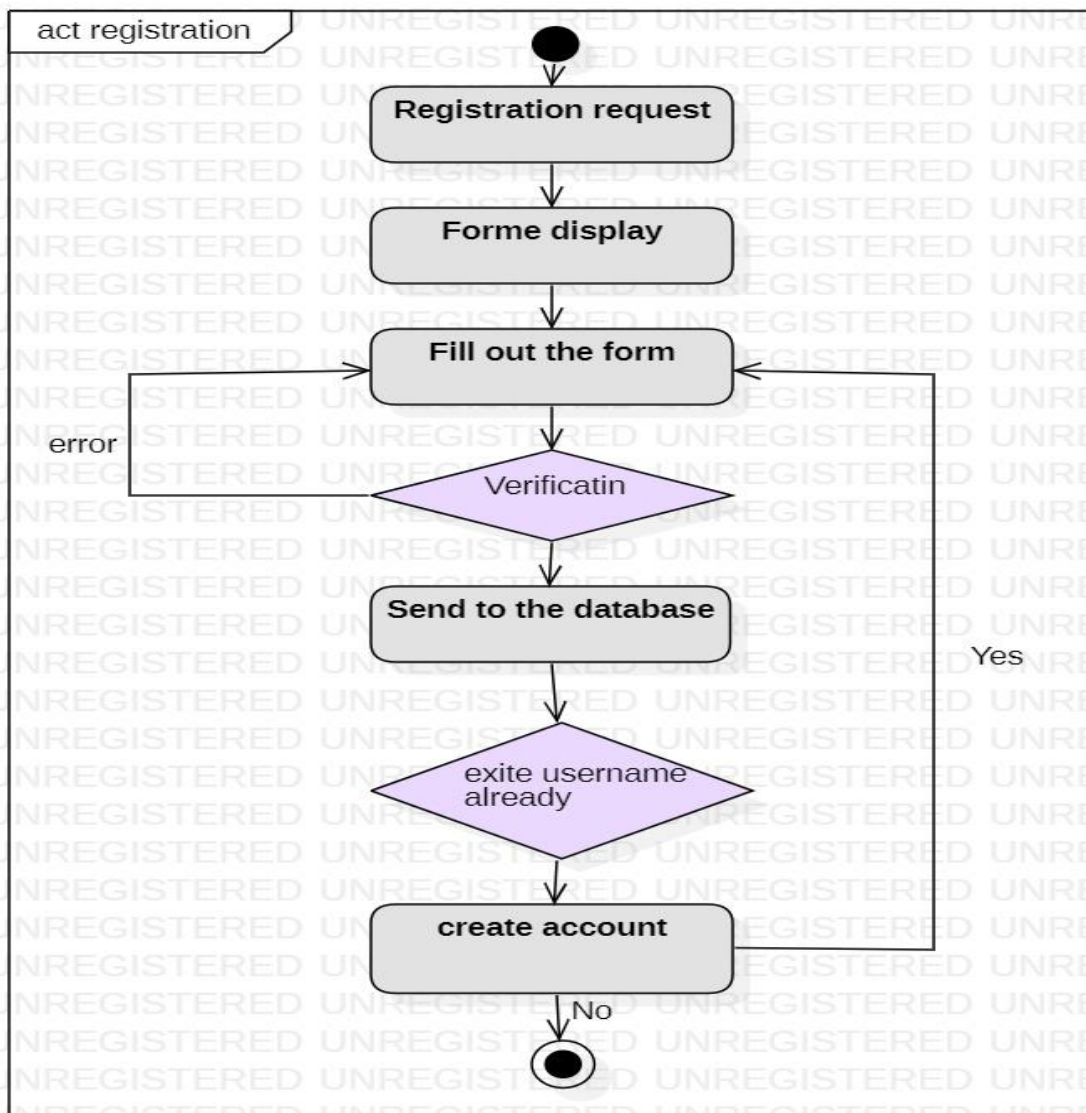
act registration

Registration request

Forme display

Fill out the form

error

Verificatin

Send to the database

Yes

exite username already

create account

No

UNREGISTERED UNREGISTERED UNREGISTERED